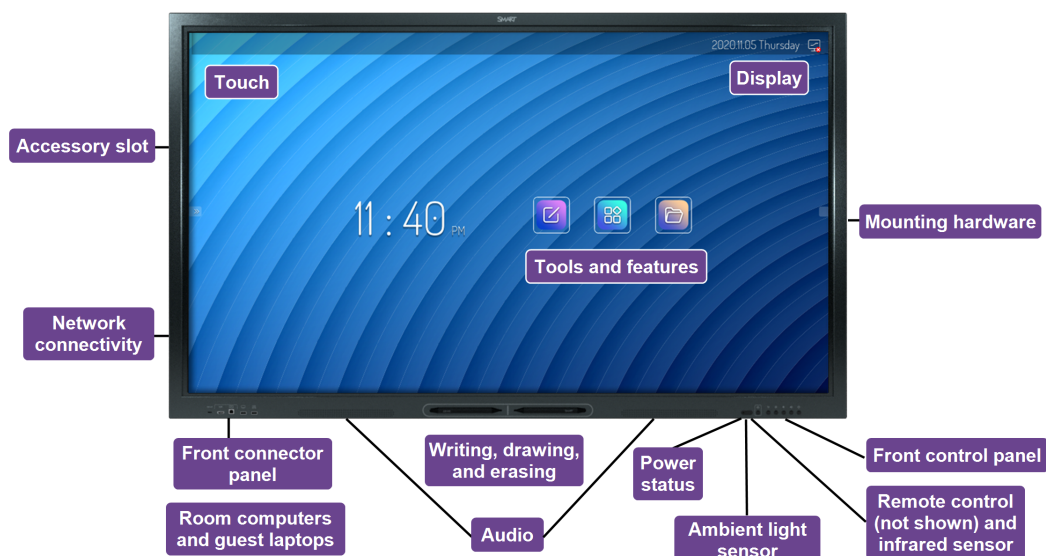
SMART

2020.11.05 Thursday

Touch

Display

Accessory slot

11 : 40 PM

Mounting hardware

Tools and features

Network connectivity

Front connector panel

Writing, drawing, and erasing

Power status

Front control panel

Room computers and guest laptops

Audio

Ambient light sensor

Remote control (not shown) and infrared sensor